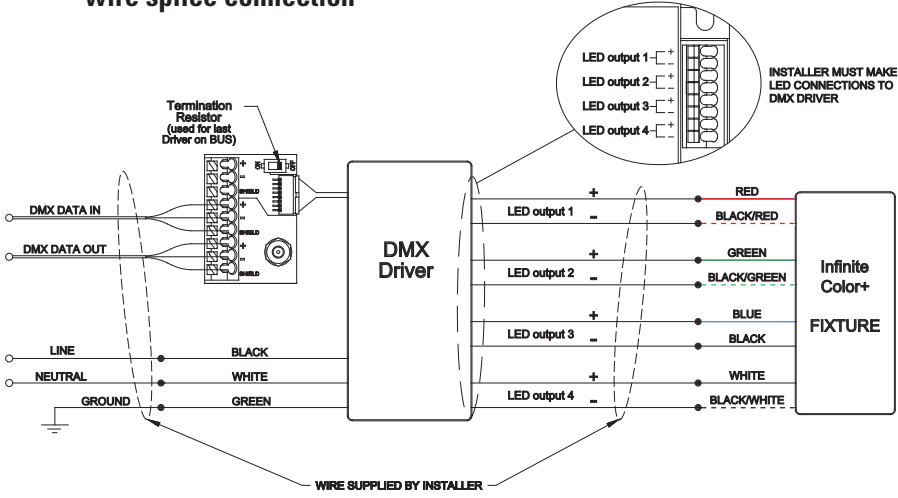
Wire splice connection

LED output 1 + −
LED output 2 + −
LED output 3 + −
LED output 4 + −

INSTALLER MUST MAKE LED CONNECTIONS TO DMX DRIVER

Termination Resistor (used for last Driver on BUS)

+ − SHIELD
+ − SHIELD

DMX DATA IN
DMX DATA OUT

DMX Driver

+ LED output 1 −
+ LED output 2 −
+ LED output 3 −
+ LED output 4 −

RED
BLACK/RED
GREEN
BLACK/GREEN
BLUE
BLACK
WHITE
BLACK/WHITE

Infinite Color+

FIXTURE

LINE
NEUTRAL
GROUND

BLACK
WHITE
GREEN

WIRE SUPPLIED BY INSTALLER